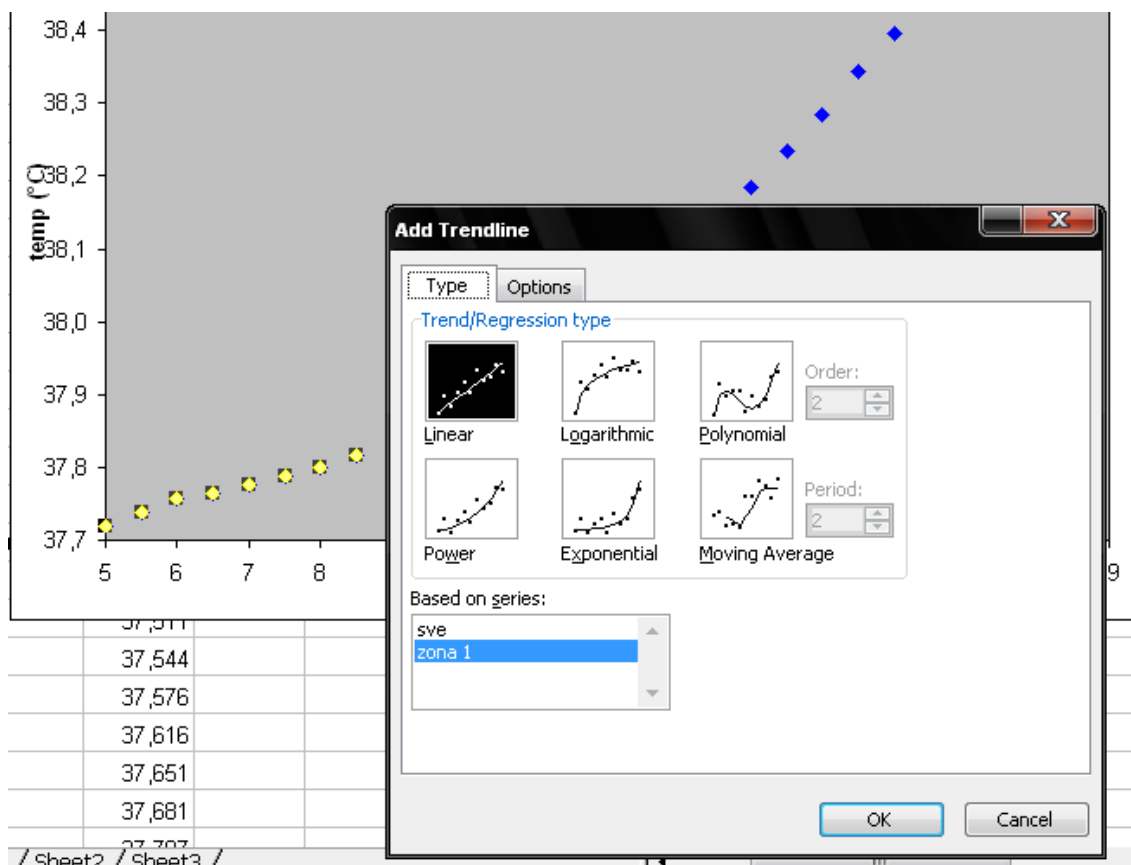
38,4
38,3
38,2
38,1
38,0
37,9
37,8
37,7
temp (°C)
5
6
7
8
9

Add Trendline

Type
Options

Trend/Regression type

Linear
Logarithmic
Polynomial
Order:
2
Power
Exponential
Moving Average
Period:
2

Based on series:
sve
zona 1

OK
Cancel

37,511
37,544
37,576
37,616
37,651
37,681
37,707

Sheet2 / Sheet3 /